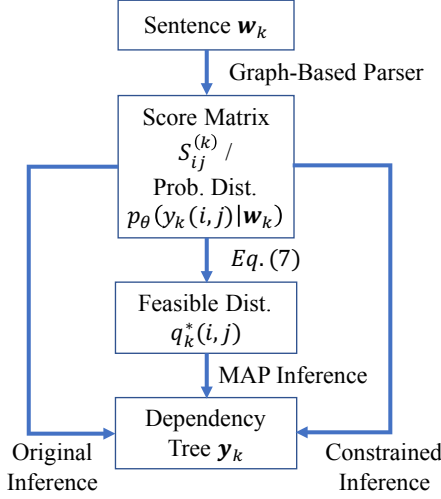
Sentence $\boldsymbol{w}_k$

Graph-Based Parser

Score Matrix $S_{ij}^{(k)}$ / Prob. Dist. $p_\theta(y_k(i,j)|\boldsymbol{w}_k)$

$Eq. (7)$

Feasible Dist. $q_k^*(i,j)$

MAP Inference

Dependency Tree $\boldsymbol{y}_k$

Original Inference

Constrained Inference